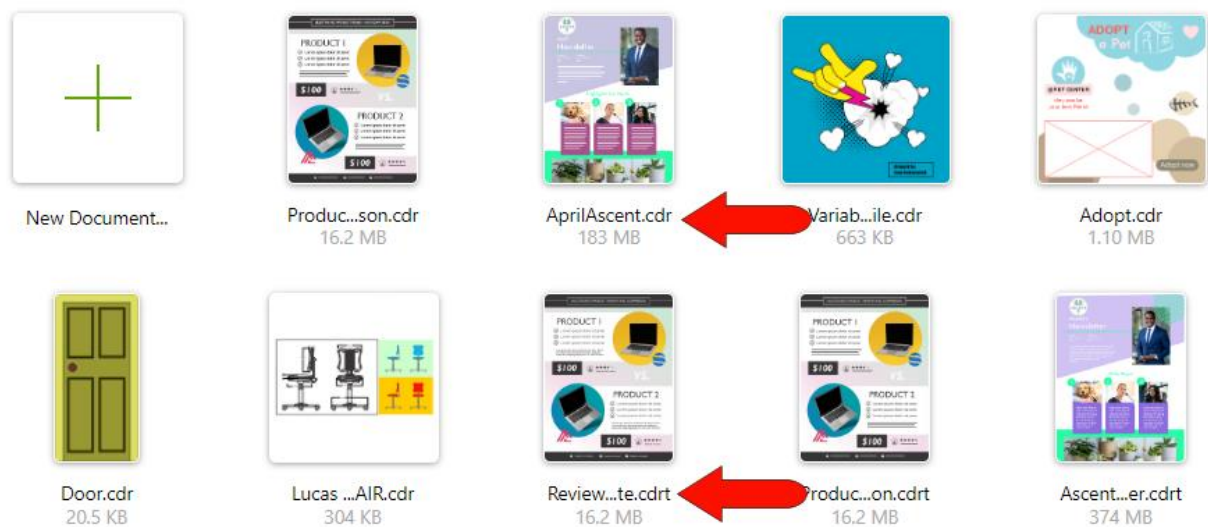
New Document...

PRODUCT 1
$100
PRODUCT 2
$100
Produc...son.cdr
16.2 MB

AprilAscent.cdr
183 MB

Variab...ile.cdr
663 KB

ADOPT a Pet
Adopt now
Adopt.cdr
1.10 MB

Door.cdr
20.5 KB

Lucas ...AIR.cdr
304 KB

PRODUCT 1
$100
PRODUCT 2
$100
Review...te.cdrt
16.2 MB

PRODUCT 1
$100
PRODUCT 2
$100
Produc...on.cdrt
16.2 MB

Ascent...er.cdrt
374 MB